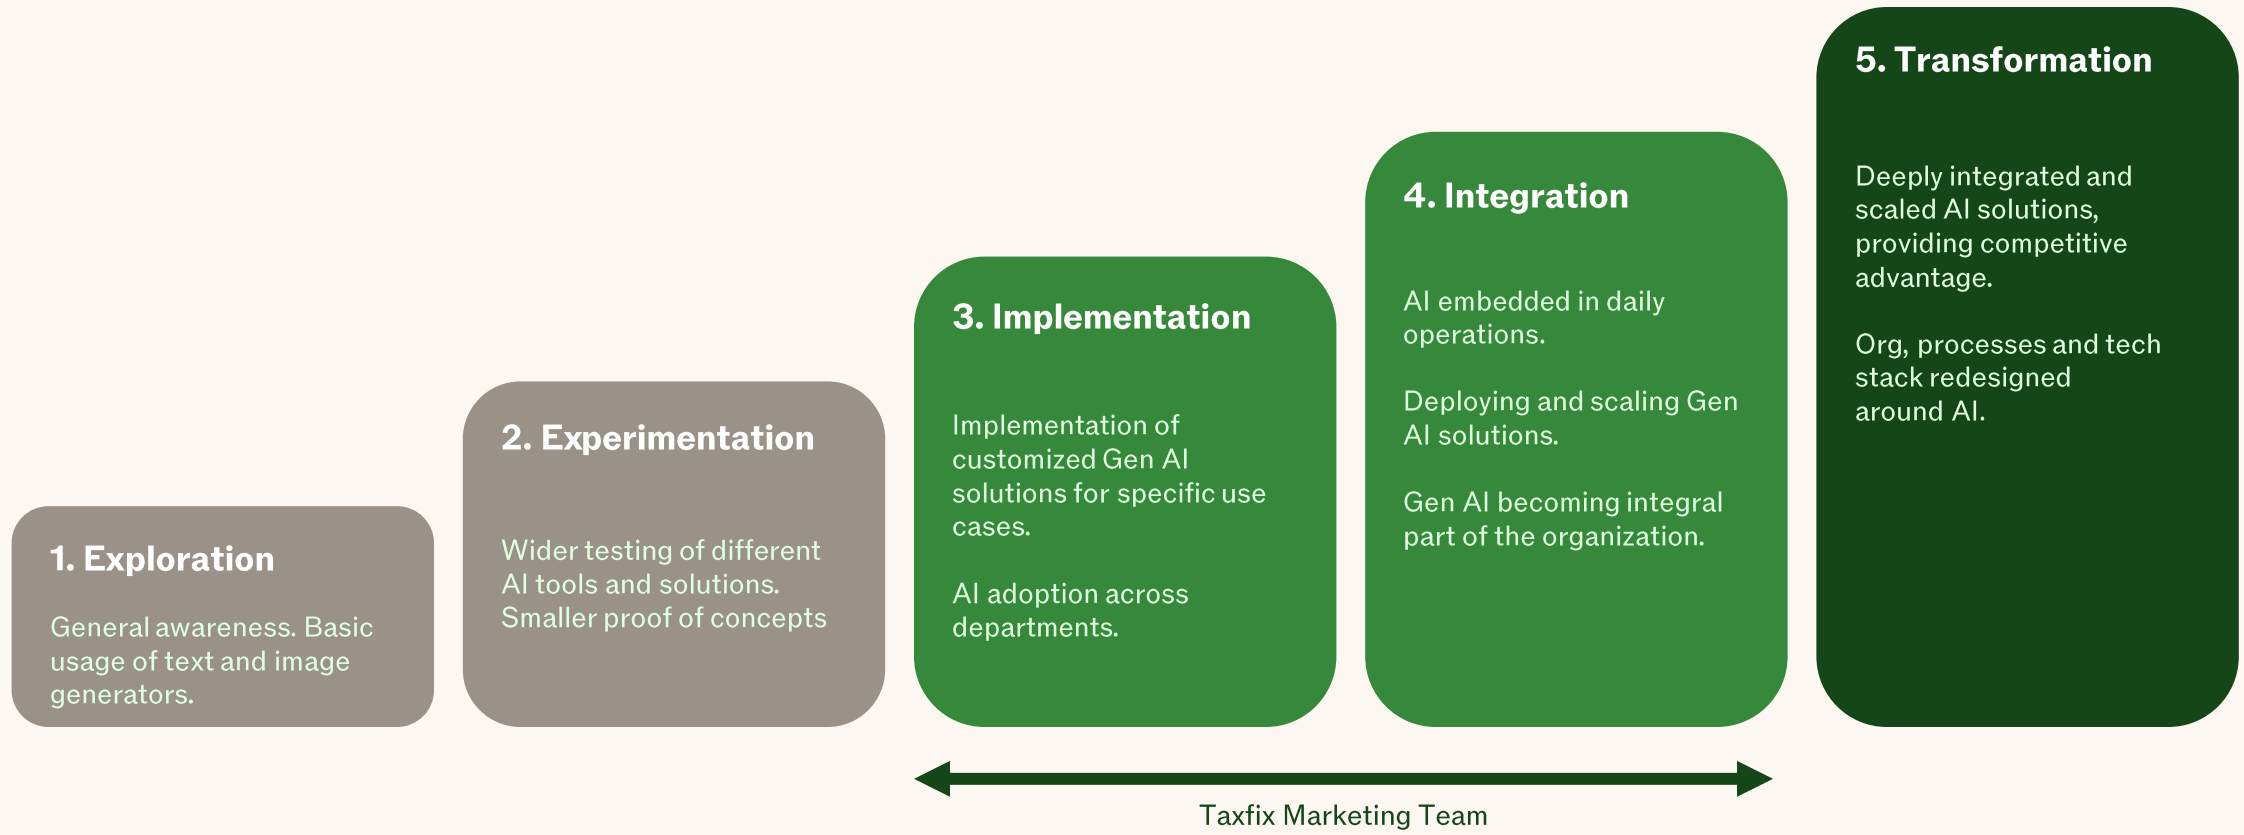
1. Exploration

General awareness. Basic usage of text and image generators.

2. Experimentation

Wider testing of different AI tools and solutions. Smaller proof of concepts

3. Implementation

Implementation of customized Gen AI solutions for specific use cases.

AI adoption across departments.

4. Integration

AI embedded in daily operations.

Deploying and scaling Gen AI solutions.

Gen AI becoming integral part of the organization.

5. Transformation

Deeply integrated and scaled AI solutions, providing competitive advantage.

Org, processes and tech stack redesigned around AI.

Taxfix Marketing Team